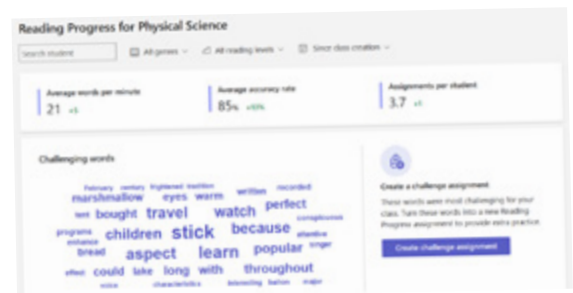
Reading Progress for Physical Science

Search student

All genres

All reading levels

Since class creation

Average words per minute
21 +5

Average accuracy rate
85% +10%

Assignments per student
3.7 +1

Challenging words

February century frightened tradition written recorded marshmallow eyes warm test bought travel watch perfect conspicuous programs children stick because attentive enhance bread aspect learn popular singer effect could lake long with throughout voice characteristics interesting button major

Create a challenge assignment

These words were most challenging for your class. Turn these words into a new Reading Progress assignment to provide extra practice.

Create challenge assignment